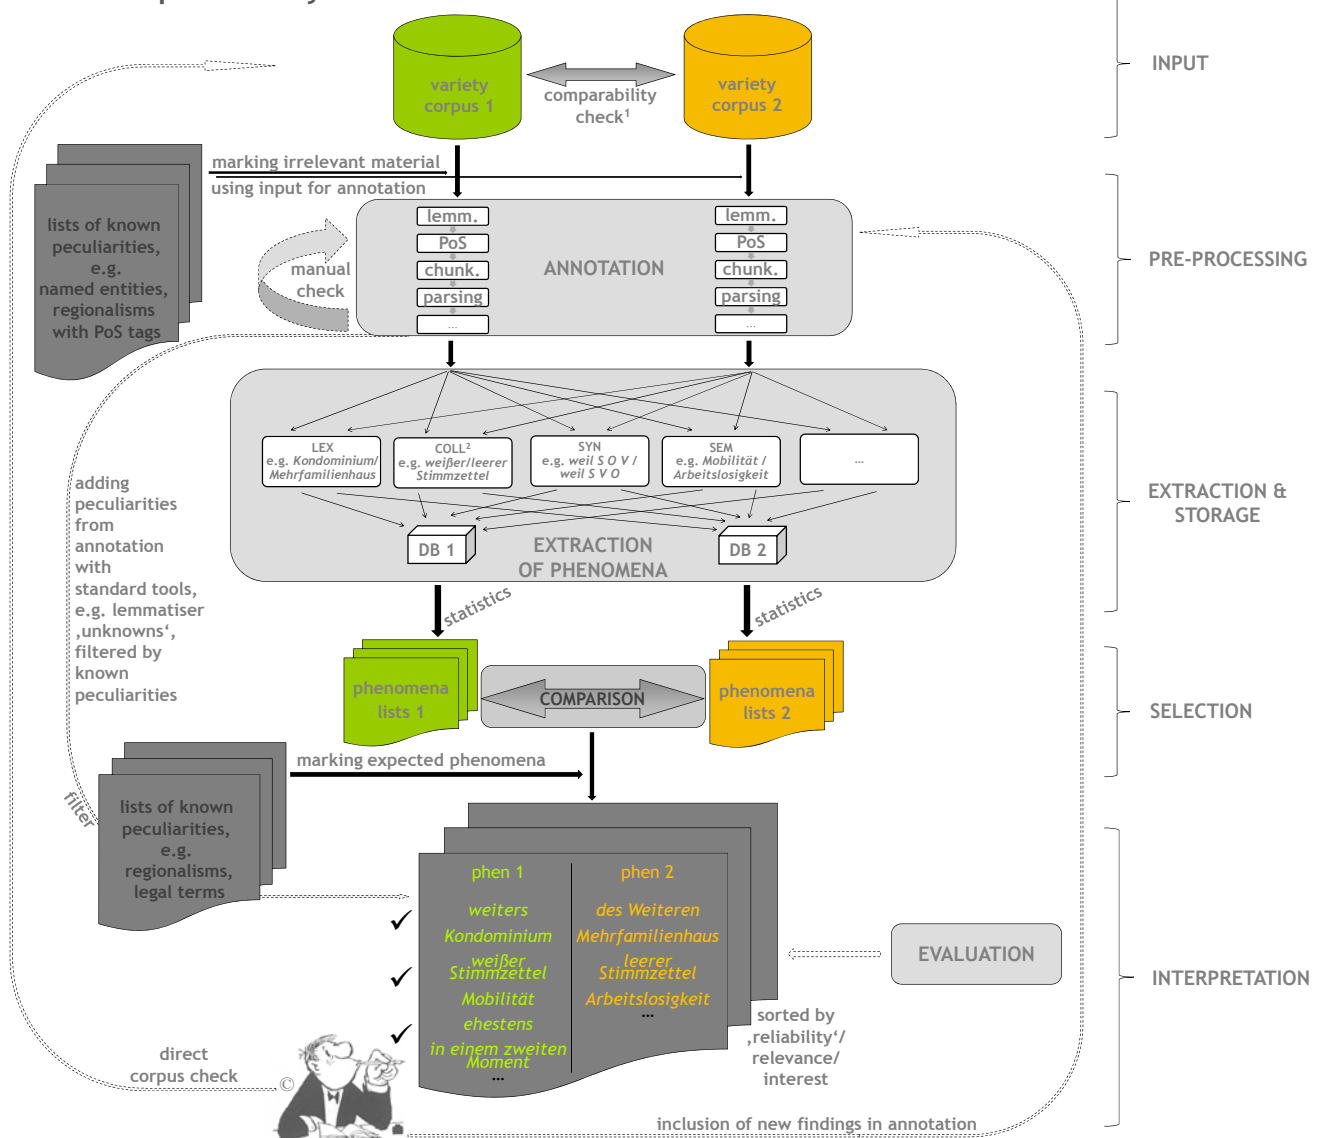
INPUT

variety corpus 1

comparability check¹

variety corpus 2

PRE-PROCESSING

marking irrelevant material

using input for annotation

lists of known peculiarities, e.g. named entities, regionalisms with PoS tags

manual check

lemm.
PoS
chunk.
parsing
...

ANNOTATION

lemm.
PoS
chunk.
parsing
...

EXTRACTION & STORAGE

LEX
e.g. *Kondominium/ Mehrfamilienhaus*

COLL²
e.g. *weißer/leerer Stimmzettel*

SYN
e.g. *weil S O V / weil S V O*

SEM
e.g. *Mobilität / Arbeitslosigkeit*

...

DB 1

EXTRACTION OF PHENOMENA

DB 2

adding peculiarities from annotation with standard tools, e.g. lemmatiser ‚unknowns', filtered by known peculiarities

statistics

statistics

SELECTION

phenomena lists 1

COMPARISON

phenomena lists 2

lists of known peculiarities, e.g. regionalisms, legal terms

marking expected phenomena

filter

INTERPRETATION

phen 1 | phen 2
weiters | des Weiteren
Kondominium | Mehrfamilienhaus
weißer Stimmzettel | leerer Stimmzettel
Mobilität | Arbeitslosigkeit
ehestens | ...
in einem zweiten Moment
...

EVALUATION

sorted by ‚reliability'/ relevance/ interest

direct corpus check

©

inclusion of new findings in annotation